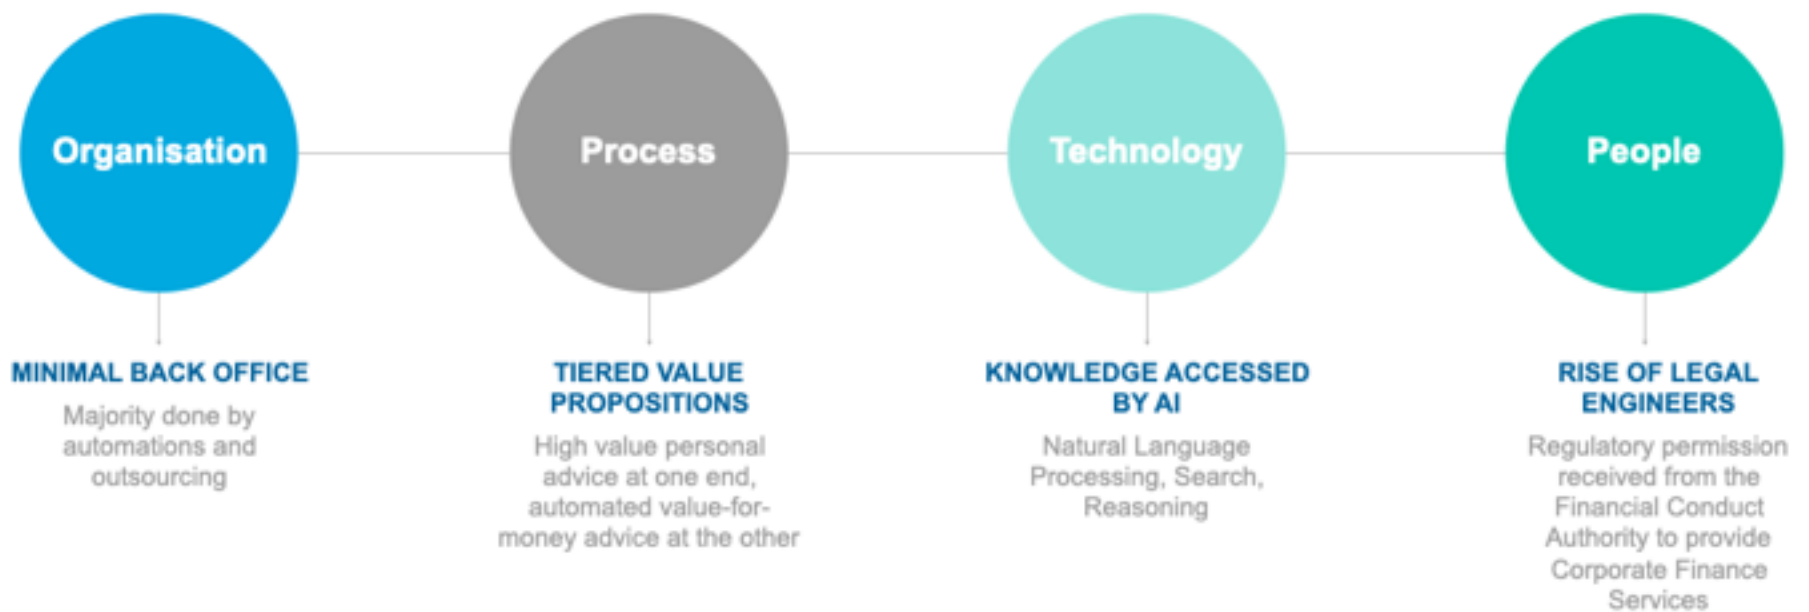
Organisation

MINIMAL BACK OFFICE

Majority done by automations and outsourcing

Process

TIERED VALUE PROPOSITIONS

High value personal advice at one end, automated value-for-money advice at the other

Technology

KNOWLEDGE ACCESSED BY AI

Natural Language Processing, Search, Reasoning

People

RISE OF LEGAL ENGINEERS

Regulatory permission received from the Financial Conduct Authority to provide Corporate Finance Services